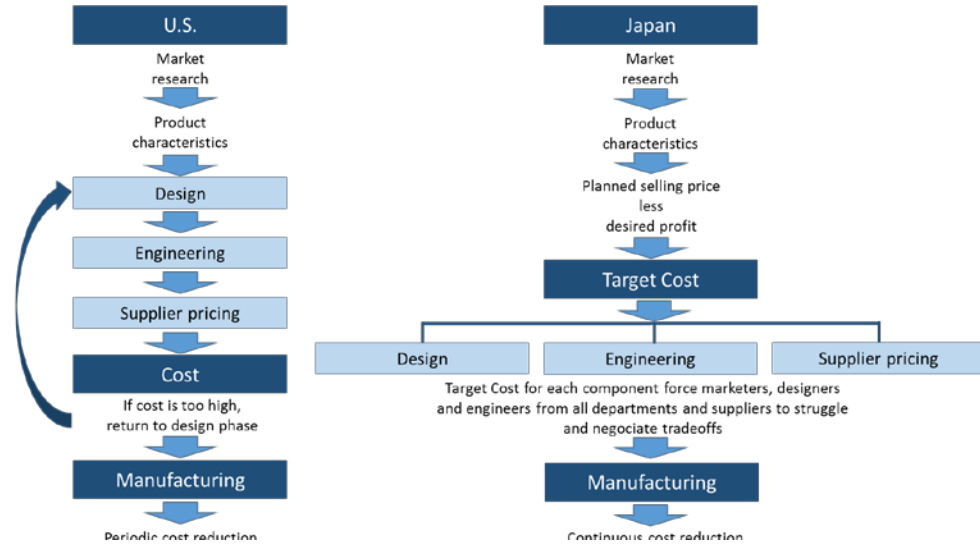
U.S.

Market research

Product characteristics

Design

Engineering

Supplier pricing

Cost

If cost is too high, return to design phase

Manufacturing

Periodic cost reduction

Japan

Market research

Product characteristics

Planned selling price less desired profit

Target Cost

Design

Engineering

Supplier pricing

Target Cost for each component force marketers, designers and engineers from all departments and suppliers to struggle and negociate tradeoffs

Manufacturing

Continuous cost reduction